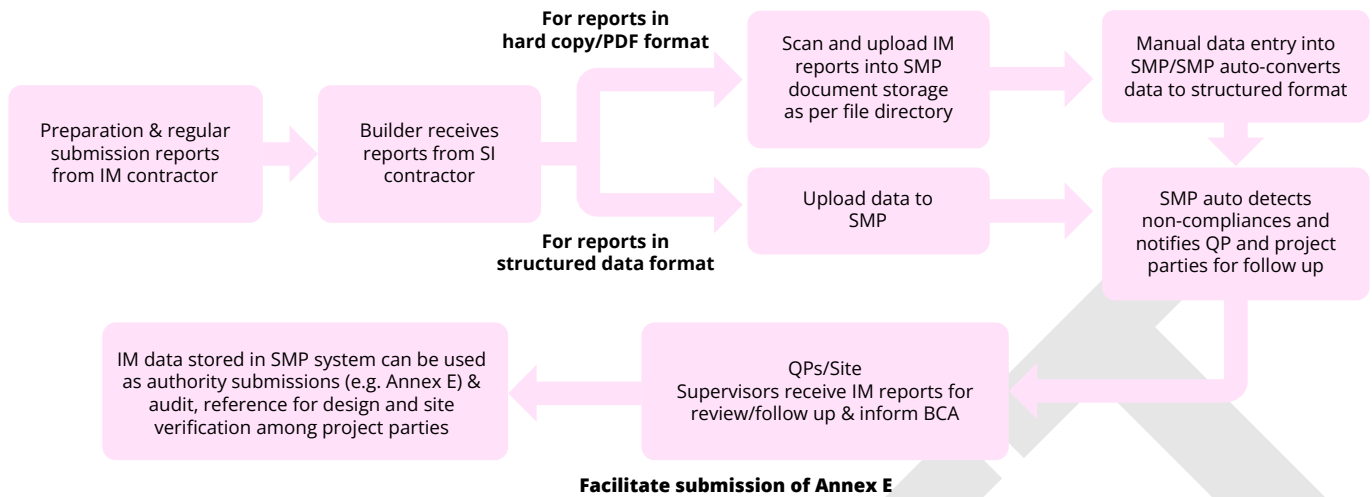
Preparation & regular submission reports from IM contractor

Builder receives reports from SI contractor

**For reports in hard copy/PDF format**

Scan and upload IM reports into SMP document storage as per file directory

Manual data entry into SMP/SMP auto-converts data to structured format

Upload data to SMP

**For reports in structured data format**

SMP auto detects non-compliances and notifies QP and project parties for follow up

QPs/Site Supervisors receive IM reports for review/follow up & inform BCA

IM data stored in SMP system can be used as authority submissions (e.g. Annex E) & audit, reference for design and site verification among project parties

**Facilitate submission of Annex E**